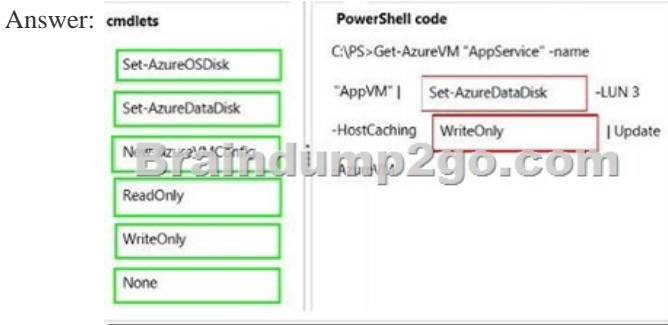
Answer: cmdlets

Set-AzureOSDisk

Set-AzureDataDisk

New-AzureVMConfig

ReadOnly

WriteOnly

None

PowerShell code

C:\PS>Get-AzureVM "AppService" -name

"AppVM" | Set-AzureDataDisk -LUN 3

-HostCaching WriteOnly | Update

-AzureVM

Braindump2go.com